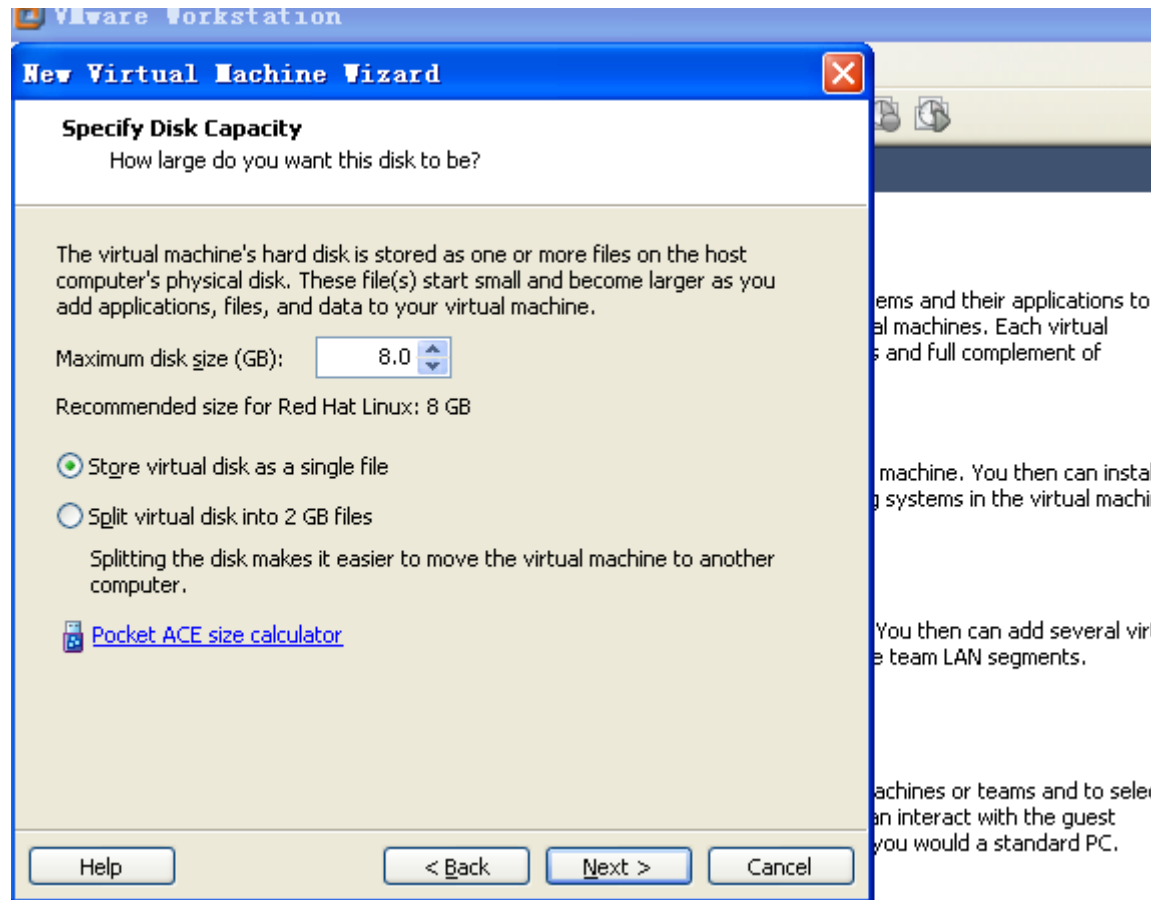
VMware Workstation

New Virtual Machine Wizard

Specify Disk Capacity
How large do you want this disk to be?

The virtual machine's hard disk is stored as one or more files on the host computer's physical disk. These file(s) start small and become larger as you add applications, files, and data to your virtual machine.

Maximum disk size (GB): 8.0

Recommended size for Red Hat Linux: 8 GB

Store virtual disk as a single file

Split virtual disk into 2 GB files

Splitting the disk makes it easier to move the virtual machine to another computer.

Pocket ACE size calculator

Help | < Back | Next > | Cancel

ems and their applications to
al machines. Each virtual
s and full complement of

machine. You then can insta
g systems in the virtual machi

You then can add several vir
e team LAN segments.

achines or teams and to sele
an interact with the guest
you would a standard PC.